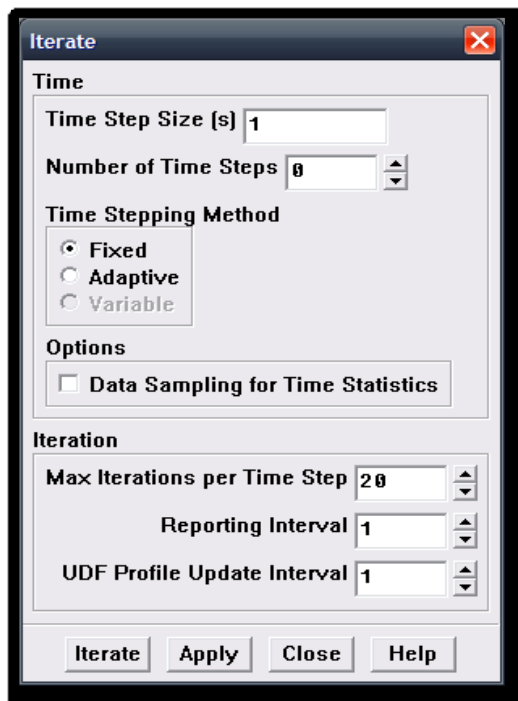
Iterate

Time

Time Step Size (s) 1

Number of Time Steps 0

Time Stepping Method

Fixed

Adaptive

Variable

Options

Data Sampling for Time Statistics

Iteration

Max Iterations per Time Step 20

Reporting Interval 1

UDF Profile Update Interval 1

Iterate Apply Close Help